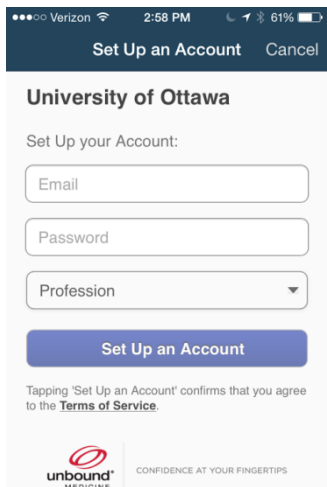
●●●○○ Verizon 2:58 PM 61%

Set Up an Account Cancel

University of Ottawa

Set Up your Account:

Email

Password

Profession

Set Up an Account

Tapping 'Set Up an Account' confirms that you agree to the Terms of Service.

unbound® MEDICINE

CONFIDENCE AT YOUR FINGERTIPS